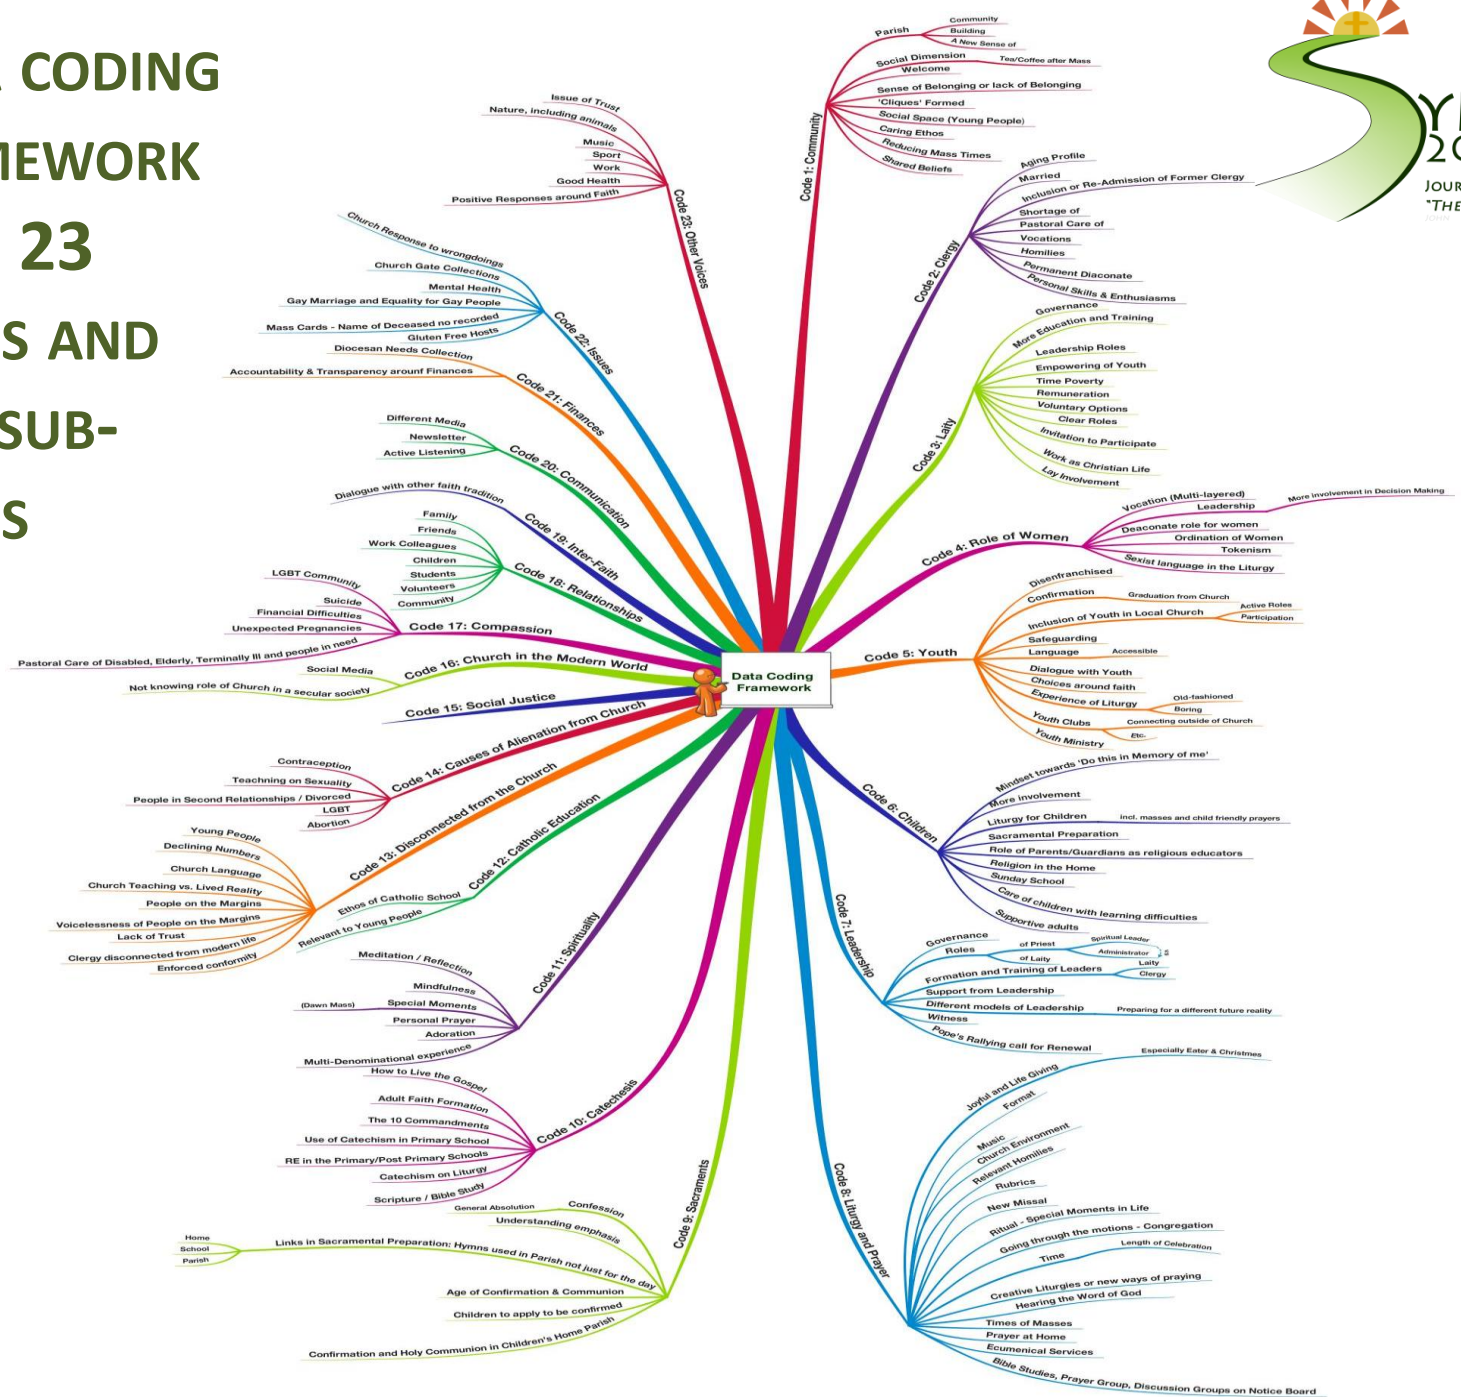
CODING
MEWORK
23
S AND
SUB-
S

Data Coding Framework

Code 1: Community
Parish
Community
Building
A New Sense of
Social Dimension
Tea/Coffee after Mass
Welcome
Sense of Belonging or lack of Belonging
'Cliques' Formed
Social Space (Young People)
Caring Ethos
Reducing Mass Times
Shared Beliefs

Code 2: Clergy
Aging Profile
Married
Inclusion or Re-Admission of Former Clergy
Shortage of
Pastoral Care of
Vocations
Homilies
Permanent Diaconate
Personal Skills & Enthusiasms

Code 3: Laity
Governance
More Education and Training
Leadership Roles
Empowering of Youth
Time Poverty
Remuneration
Voluntary Options
Clear Roles
Invitation to Participate
Work as Christian Life
Lay Involvement

Code 4: Role of Women
Vocation (Multi-layered)
Leadership
More involvement in Decision Making
Deaconate role for women
Ordination of Women
Tokenism
Sexist language in the Liturgy

Code 5: Youth
Disenfranchised
Confirmation
Graduation from Church
Inclusion of Youth in Local Church
Active Roles
Participation
Safeguarding
Language
Accessible
Dialogue with Youth
Choices around faith
Experience of Liturgy
Old-fashioned
Boring
Youth Clubs
Connecting outside of Church
Youth Ministry
Etc.

Code 6: Children
Mindset towards 'Do this in Memory of me'
More involvement
Liturgy for Children
incl. masses and child friendly prayers
Sacramental Preparation
Role of Parents/Guardians as religious educators
Religion in the Home
Sunday School
Care of children with learning difficulties
Supportive adults

Code 7: Leadership
Governance
Roles
of Priest
Spiritual Leader
Administrator
of Laity
Laity
Clergy
Formation and Training of Leaders
Support from Leadership
Different models of Leadership
Preparing for a different future reality
Witness
Pope's Rallying call for Renewal

Code 8: Liturgy and Prayer
Especially Eater & Christmes
Joyful and Life Giving
Format
Music
Church Environment
Relevant Homilies
Rubrics
New Missal
Ritual - Special Moments in Life
Going through the motions - Congregation
Length of Celebration
Time
Creative Liturgies or new ways of praying
Hearing the Word of God
Times of Masses
Prayer at Home
Ecumenical Services
Bible Studies, Prayer Group, Discussion Groups on Notice Board

Code 9: Sacraments
General Absolution
Confession
Understanding emphasis
Home
School
Parish
Links in Sacramental Preparation: Hymns used in Parish not just for the day
Age of Confirmation & Communion
Children to apply to be confirmed
Confirmation and Holy Communion in Children's Home Parish

Code 10: Catechesis
How to Live the Gospel
Adult Faith Formation
The 10 Commandments
Use of Catechism in Primary School
RE in the Primary/Post Primary Schools
Catechism on Liturgy
Scripture / Bible Study

Code 11: Spirituality
Meditation / Reflection
Mindfulness
(Dawn Mass)
Special Moments
Personal Prayer
Adoration
Multi-Denominational experience

Code 12: Catholic Education
Ethos of Catholic School
Relevant to Young People

Code 13: Disconnected from the Church
Young People
Declining Numbers
Church Language
Church Teaching vs. Lived Reality
People on the Margins
Voicelessness of People on the Margins
Lack of Trust
Clergy disconnected from modern life
Enforced conformity

Code 14: Causes of Alienation from Church
Contraception
Teachning on Sexuality
People in Second Relationships / Divorced
LGBT
Abortion

Code 15: Social Justice

Code 16: Church in the Modern World
Social Media
Not knowing role of Church in a secular society

Code 17: Compassion
LGBT Community
Suicide
Financial Difficulties
Unexpected Pregnancies
Pastoral Care of Disabled, Elderly, Terminally Ill and people in need

Code 18: Relationships
Family
Friends
Work Colleagues
Children
Students
Volunteers
Community

Code 19: Inter-Faith
Dialogue with other faith tradition

Code 20: Communication
Different Media
Newsletter
Active Listening

Code 21: Finances
Diocesan Needs Collection
Accountability & Transparency arount Finances

Code 22: Issues
Church Response to wrongdoings
Church Gate Collections
Mental Health
Gay Marriage and Equality for Gay People
Mass Cards - Name of Deceased no recorded
Gluten Free Hosts

Code 23: Other Voices
Issue of Trust
Nature, including animals
Music
Sport
Work
Good Health
Positive Responses around Faith

Y
2
JOUR
"THE